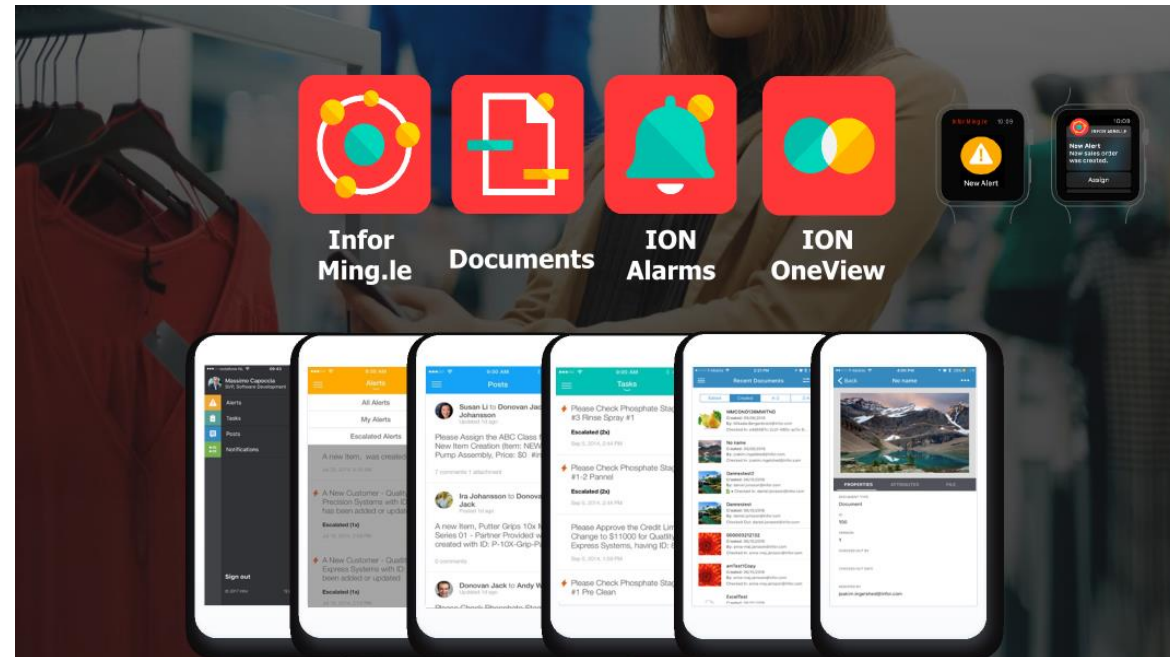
Infor Ming.le

Documents

ION Alarms

ION OneView

10:09

New Alert

10:09

New Alert
New sales order was created.

Assign

Massimo Capoccia
SVP, Software Development

Alerts

Tasks

Posts

Notifications

Sign out

Alerts

All Alerts

My Alerts

Escalated Alerts

A new Item, was created

A New Customer - Quality Precision Systems with ID has been added or updated

Escalated (1x)

A New Customer - Quality Express Systems with ID been added or updated

Escalated (1x)

9:50 AM

Posts

Susan Li to Donovan Jack Johansson

Please Assign the ABC Class New Item Creation (Item: NEW Pump Assembly, Price: $0

7 comments 1 attachment

Ira Johansson to Donovan

A new Item, Putter Grips 10x Series 01 - Partner Provided created with ID: P-10X-Grip-P

Donovan Jack to Andy W

9:50 AM

Tasks

Please Check Phosphate Stage #3 Rinse Spray #1

Escalated (2x)

Please Check Phosphate Stage #1-2 Pannel

Escalated (2x)

Please Approve the Credit Limit Change to $11000 for Quality Express Systems, having ID:

Please Check Phosphate Stage #1 Pre Clean

Recent Documents

Created

No name

Genreated

Genreated

Excel Test

Back

No name

PROPERTIES

ATTRIBUTES

FILE

Document